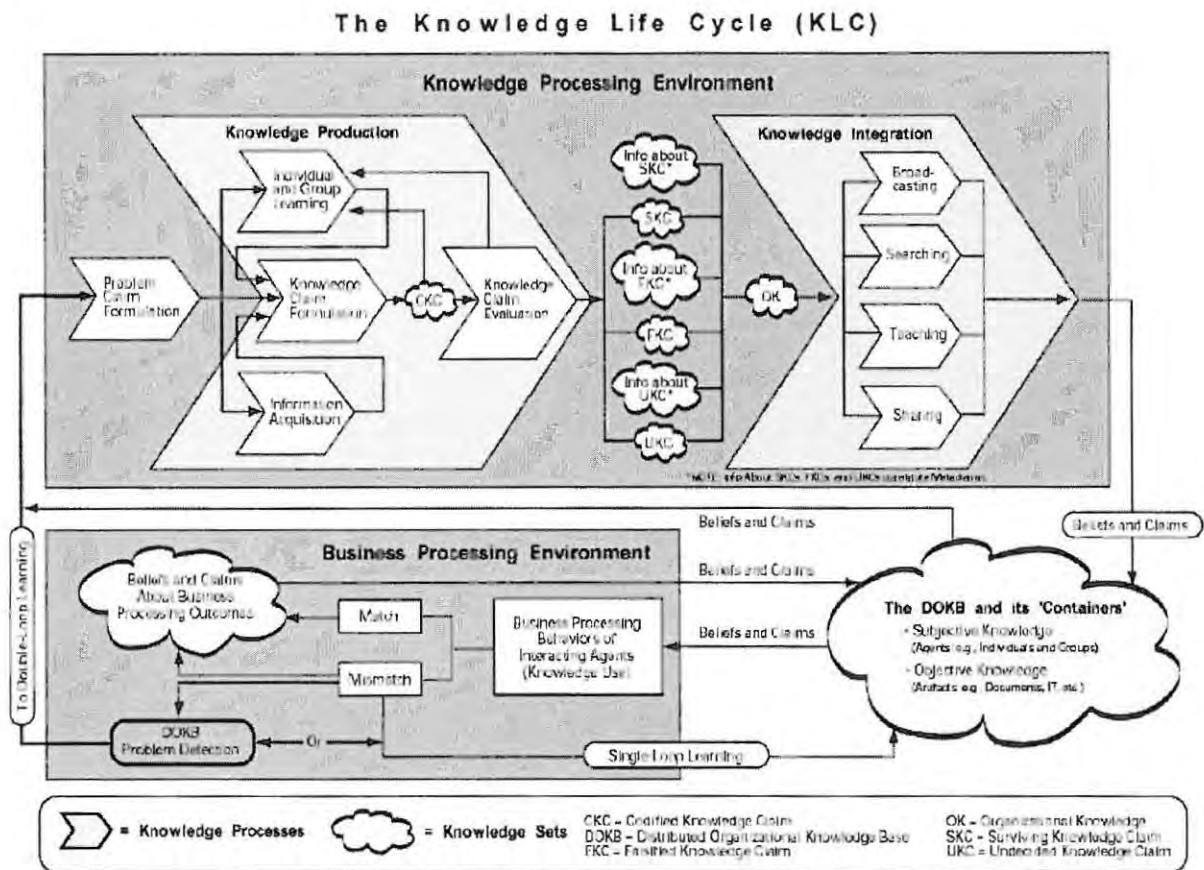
The Knowledge Life Cycle (KLC)

Knowledge Processing Environment

Knowledge Production

Individual and Group Learning

Problem Claim Formulation

Knowledge Claim Formulation

CKC

Knowledge Claim Evaluation

Information Acquisition

Info about SKC*

SKC

Info about FKC*

FKC

Info about UKC*

UKC

OK

Knowledge Integration

Broad-casting

Searching

Teaching

Sharing

*NOTE: Info About SKCs, FKCs and UKCs constitute Metaclaims

Beliefs and Claims

Beliefs and Claims

To Double-Loop Learning

Business Processing Environment

Beliefs and Claims About Business Processing Outcomes

Match

Mismatch

Business Processing Behaviors of Interacting Agents (Knowledge Use)

Beliefs and Claims

Beliefs and Claims

DOKB Problem Detection

Or

Single Loop Learning

The DOKB and its 'Containers'

- Subjective Knowledge (Agents e.g., Individuals and Groups)

- Objective Knowledge (Artifacts e.g., Documents, IT, etc.)

= Knowledge Processes

= Knowledge Sets

CKC = Codified Knowledge Claim
DOKB = Distributed Organizational Knowledge Base
FKC = Falsified Knowledge Claim

OK = Organizational Knowledge
SKC = Surviving Knowledge Claim
UKC = Undecided Knowledge Claim